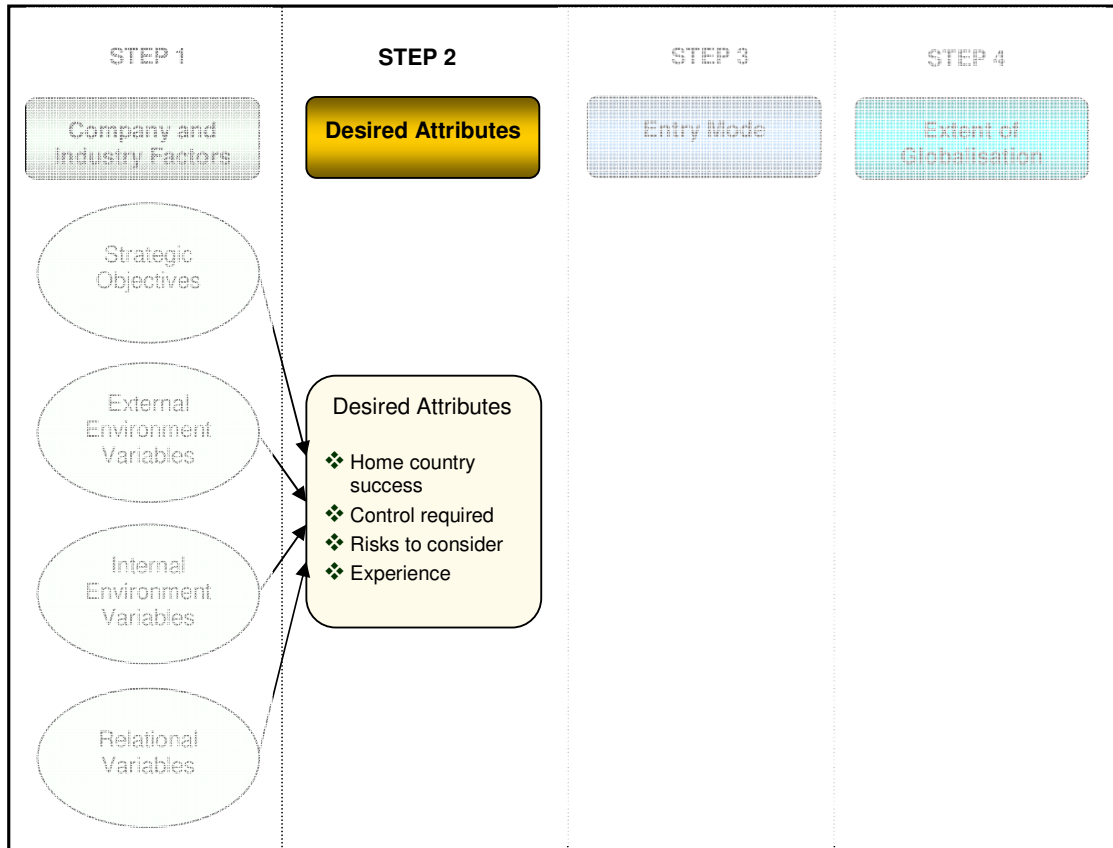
STEP 1

Company and Industry Factors

Strategic Objectives

External Environment Variables

Internal Environment Variables

Relational Variables

STEP 2

Desired Attributes

Desired Attributes

❖ Home country success
❖ Control required
❖ Risks to consider
❖ Experience

STEP 3

Entry Mode

STEP 4

Extent of Globalisation